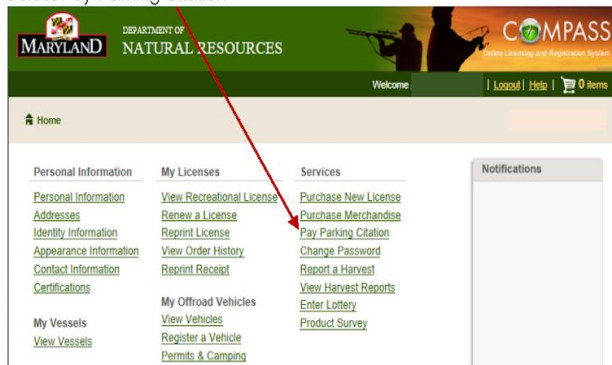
Select Pay Parking Citation

MARYLAND DEPARTMENT OF NATURAL RESOURCES

COMPASS
Online Licensing and Registration System

Welcome | Logout | Help | 0 items

Home

Personal Information
Personal Information
Addresses
Identity Information
Appearance Information
Contact Information
Certifications

My Vessels
View Vessels

My Licenses
View Recreational License
Renew a License
Reprint License
View Order History
Reprint Receipt

My Offroad Vehicles
View Vehicles
Register a Vehicle
Permits & Camping

Services
Purchase New License
Purchase Merchandise
Pay Parking Citation
Change Password
Report a Harvest
View Harvest Reports
Enter Lottery
Product Survey

Notifications